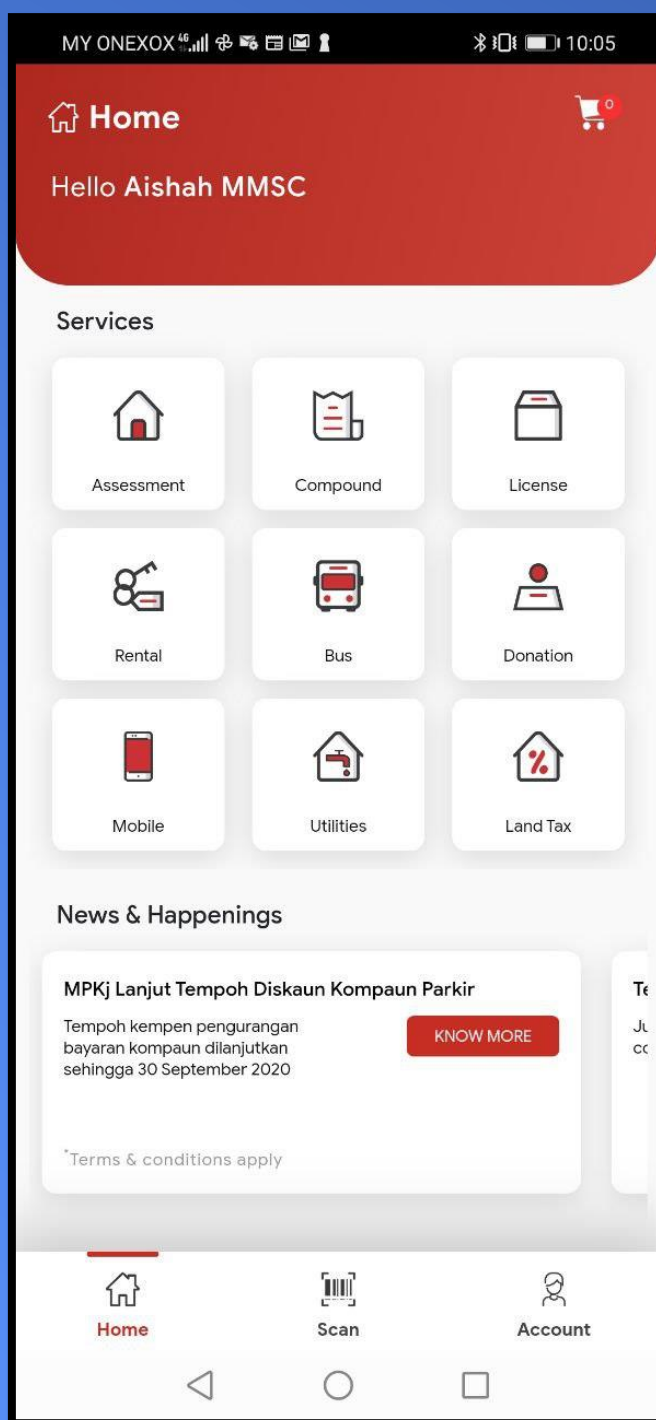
MY ONEXOX 4G 10:05

Home

0

Hello Aishah MMSC

Services

Assessment

Compound

License

Rental

Bus

Donation

Mobile

Utilities

Land Tax

News & Happenings

MPKj Lanjut Tempoh Diskaun Kompaun Parkir

Tempoh kempen pengurangan bayaran kompaun dilanjutkan sehingga 30 September 2020

KNOW MORE

*Terms & conditions apply

Te

Ju

cc

Home

Scan

Account